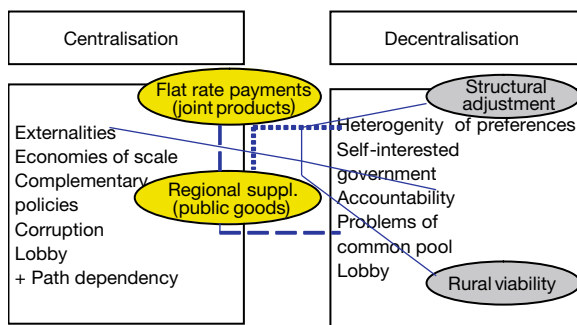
Centralisation

Decentralisation

Flat rate payments (joint products)

Structural adjustment

Externalities
Economies of scale
Complementary policies
Corruption
Lobby
+ Path dependency

Regional suppl. (public goods)

Heterogenity of preferences
Self-interested government
Accountability
Problems of common pool
Lobby

Rural viability